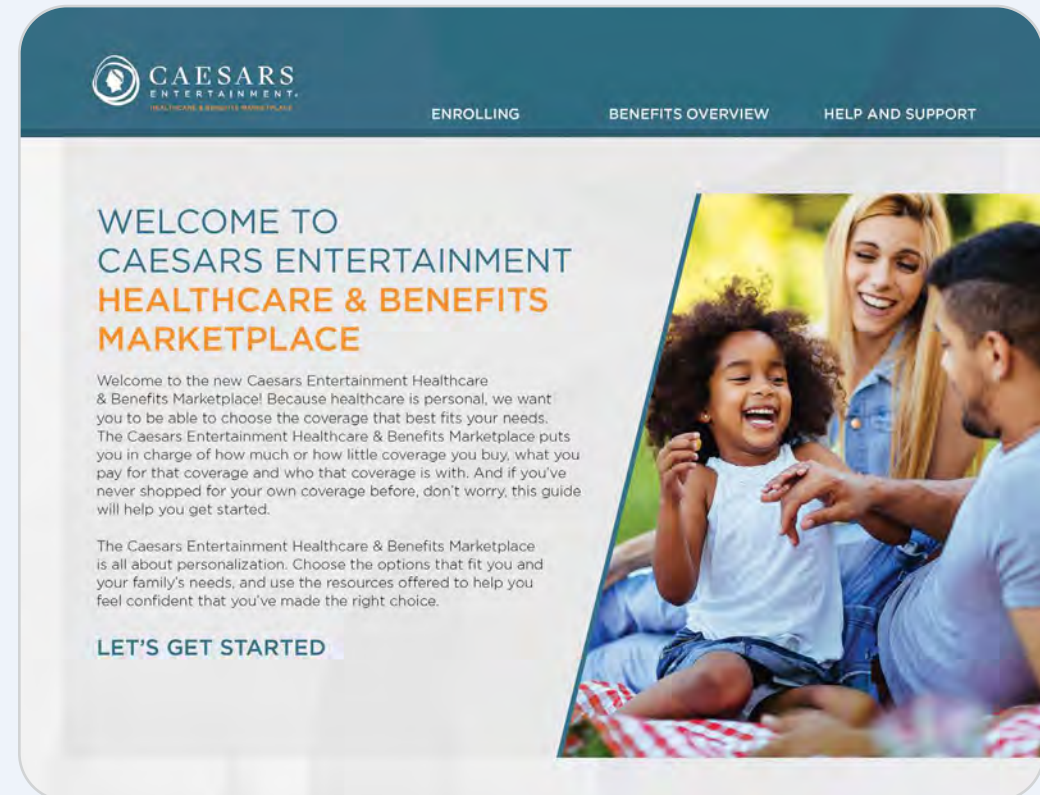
CAESARS
ENTERTAINMENT.
HEALTHCARE & BENEFITS MARKETPLACE

ENROLLING BENEFITS OVERVIEW HELP AND SUPPORT

WELCOME TO CAESARS ENTERTAINMENT HEALTHCARE & BENEFITS MARKETPLACE

Welcome to the new Caesars Entertainment Healthcare & Benefits Marketplace! Because healthcare is personal, we want you to be able to choose the coverage that best fits your needs. The Caesars Entertainment Healthcare & Benefits Marketplace puts you in charge of how much or how little coverage you buy, what you pay for that coverage and who that coverage is with. And if you've never shopped for your own coverage before, don't worry, this guide will help you get started.

The Caesars Entertainment Healthcare & Benefits Marketplace is all about personalization. Choose the options that fit you and your family's needs, and use the resources offered to help you feel confident that you've made the right choice.

LET'S GET STARTED